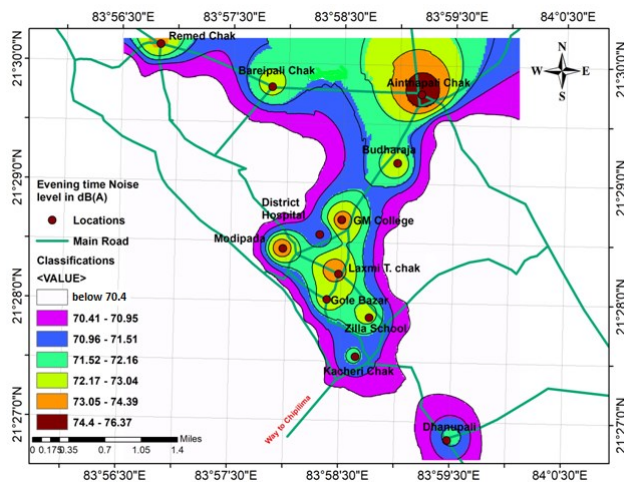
83°56'30"E 83°57'30"E 83°58'30"E 83°59'30"E 84°0'30"E

21°30'0"N
21°29'0"N
21°28'0"N
21°27'0"N

21°30'0"N
21°29'0"N
21°28'0"N
21°27'0"N

N
W E
S

Remed Chak
Bareipali Chak
Aintapali Chak
Budharaja
District Hospital
GM College
Modipada
Laxmi T. chak
Gole Bazar
Zilla School
Kacheri Chak
Way to Chiplima
Dhanupali

Evening time Noise level in dB(A)
Locations
Main Road
Classifications
<VALUE>
below 70.4
70.41 - 70.95
70.96 - 71.51
71.52 - 72.16
72.17 - 73.04
73.05 - 74.39
74.4 - 76.37

0 0.175 0.35 0.7 1.05 1.4 Miles

83°56'30"E 83°57'30"E 83°58'30"E 83°59'30"E 84°0'30"E